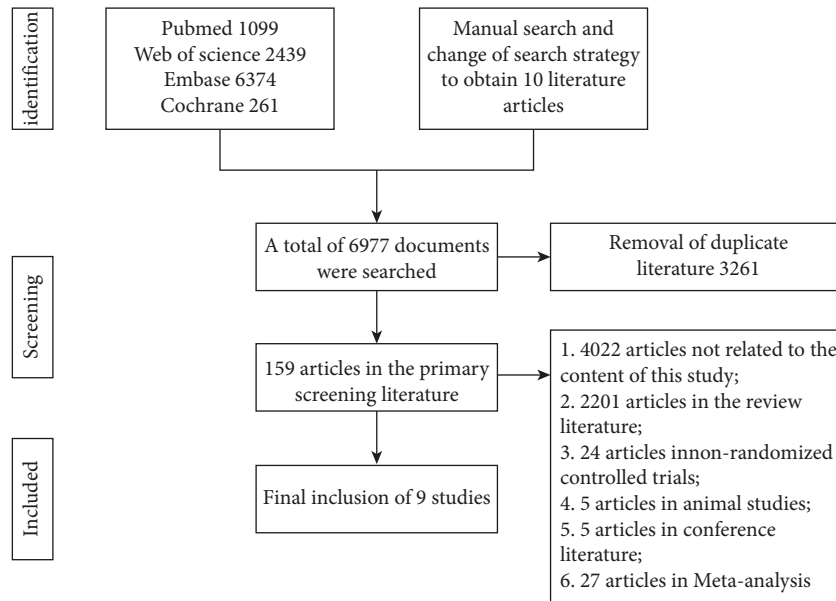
identification

Pubmed 1099
Web of science 2439
Embase 6374
Cochrane 261

Manual search and change of search strategy to obtain 10 literature articles

Screening

A total of 6977 documents were searched

Removal of duplicate literature 3261

159 articles in the primary screening literature

1. 4022 articles not related to the content of this study;
2. 2201 articles in the review literature;
3. 24 articles innon-randomized controlled trials;
4. 5 articles in animal studies;
5. 5 articles in conference literature;
6. 27 articles in Meta-analysis

Included

Final inclusion of 9 studies